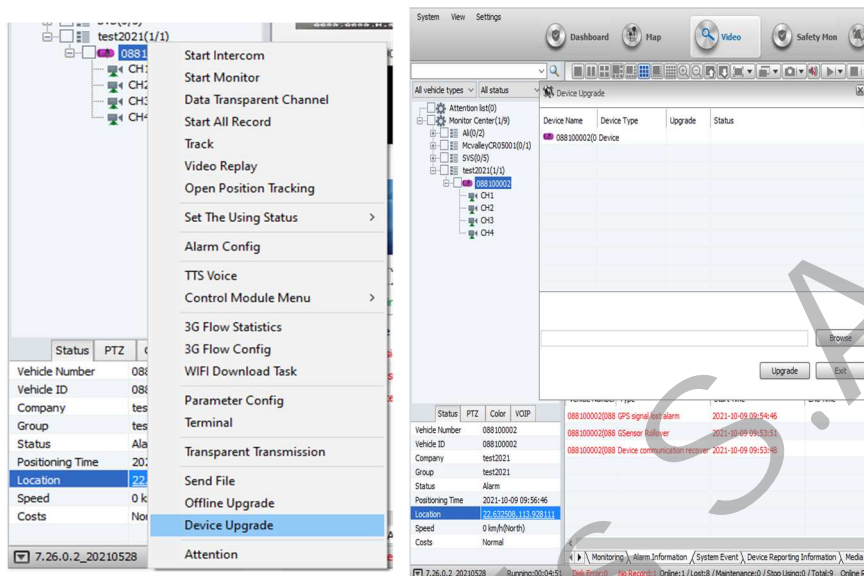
test2021(1/1)
0881
CH1
CH2
CH3
CH4

Start Intercom
Start Monitor
Data Transparent Channel
Start All Record
Track
Video Replay
Open Position Tracking
Set The Using Status
Alarm Config
TTS Voice
Control Module Menu
3G Flow Statistics
3G Flow Config
WIFI Download Task
Parameter Config
Terminal
Transparent Transmission
Send File
Offline Upgrade
Device Upgrade
Attention

Status PTZ

| | |
|---|---|
| Vehicle Number | 088 |
| Vehicle ID | 088 |
| Company | tes |
| Group | tes |
| Status | Ala |
| Positioning Time | 202 |
| Location | 22. |
| Speed | 0 k |
| Costs | Nor |

7.26.0.2_20210528

System View Settings
Dashboard Map Video Safety Mon

All vehicle types All status
Attention list(0)
Monitor Center(1/9)
All(0/2)
McvalleyCR05001(0/1)
SVS(0/5)
test2021(1/1)
088100002
CH1
CH2
CH3
CH4

Device Upgrade

| Device Name | Device Type | Upgrade | Status |
|---|---|---|---|
| 088100002(0 | Device | | |

Browse
Upgrade Exit

088100002(088 GPS signal lost alarm 2021-10-09 09:54:46
088100002(088 GSensor Rollover 2021-10-09 09:53:51
088100002(088 Device communication recover 2021-10-09 09:53:48

Status PTZ Color VOIP

| | |
|---|---|
| Vehicle Number | 088100002 |
| Vehicle ID | 088100002 |
| Company | test2021 |
| Group | test2021 |
| Status | Alarm |
| Positioning Time | 2021-10-09 09:56:46 |
| Location | 22.632508,113.928111 |
| Speed | 0 km/h(North) |
| Costs | Normal |

Monitoring Alarm Information System Event Device Reporting Information Media

7.26.0.2_20210528 Running:00:04:51 Disk Error:0 No Record:1 Online:1 / Lost:8 / Maintenance:0 / Stop Using:0 / Total:9 Online F